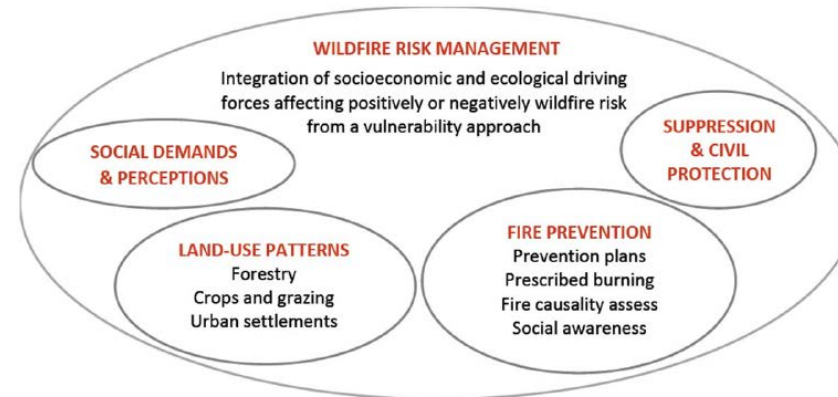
WILDFIRE RISK MANAGEMENT
Integration of socioeconomic and ecological driving forces affecting positively or negatively wildfire risk from a vulnerability approach

SOCIAL DEMANDS & PERCEPTIONS

SUPPRESSION & CIVIL PROTECTION

LAND-USE PATTERNS
Forestry
Crops and grazing
Urban settlements

FIRE PREVENTION
Prevention plans
Prescribed burning
Fire causality assess
Social awareness